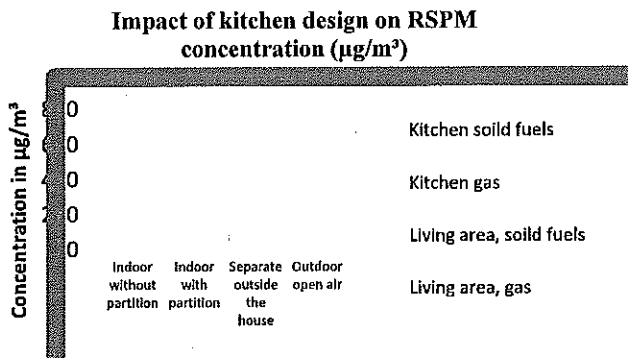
Impact of kitchen design on RSPM concentration (µg/m³)

Concentration in µg/m³

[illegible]0
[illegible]0
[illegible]0
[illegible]0
0

Indoor without partition

Indoor with partition

Separate outside the house

Outdoor open air

Kitchen soild fuels

Kitchen gas

Living area, soild fuels

Living area, gas